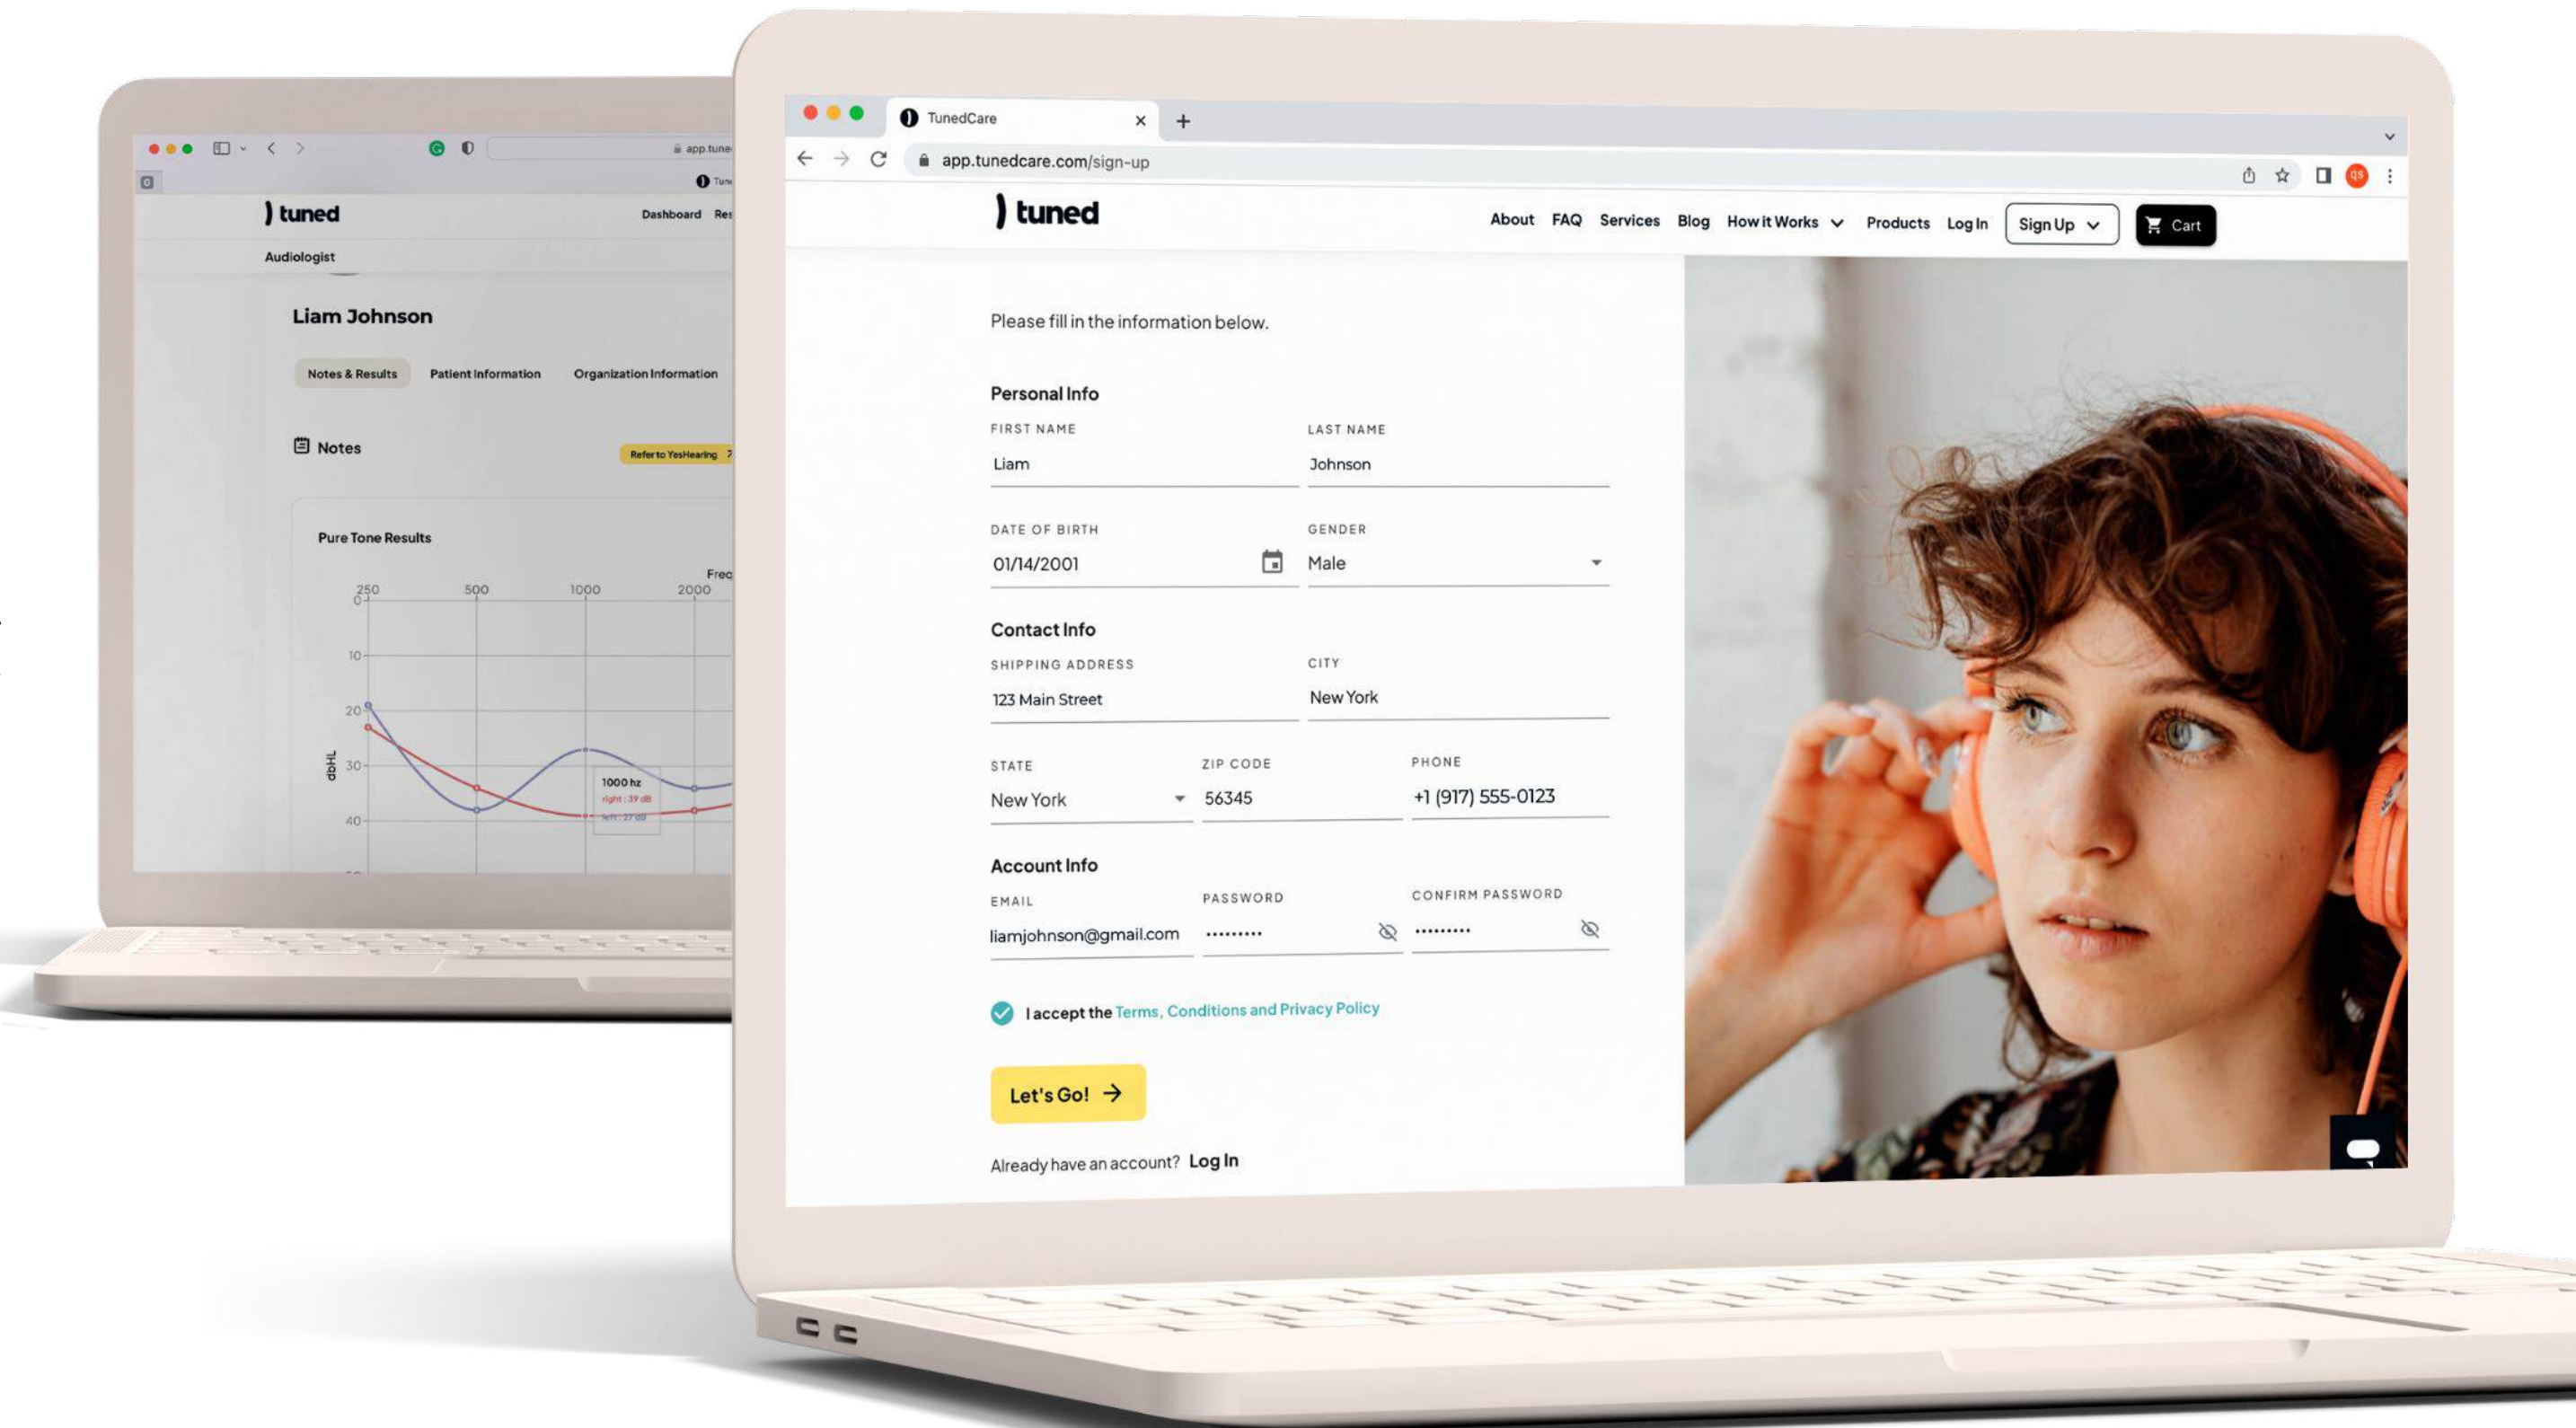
app.tune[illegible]

Tun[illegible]

) tuned

Dashboard Re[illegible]

Audiologist

Liam Johnson

Notes & Results Patient Information Organization Information

Notes

Refer to YesHearing

Pure Tone Results

Freq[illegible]

250 500 1000 2000

0 10 20 30 40

dbHL

1000 hz
right : 39 dB
left : 27 dB

TunedCare

app.tunedcare.com/sign-up

) tuned

About FAQ Services Blog How it Works Products Log In Sign Up Cart

Please fill in the information below.

Personal Info

FIRST NAME
Liam

LAST NAME
Johnson

DATE OF BIRTH
01/14/2001

GENDER
Male

Contact Info

SHIPPING ADDRESS
123 Main Street

CITY
New York

STATE
New York

ZIP CODE
56345

PHONE
+1 (917) 555-0123

Account Info

EMAIL
liamjohnson@gmail.com

PASSWORD
·········

CONFIRM PASSWORD
·········

I accept the Terms, Conditions and Privacy Policy

Let's Go!

Already have an account? Log In